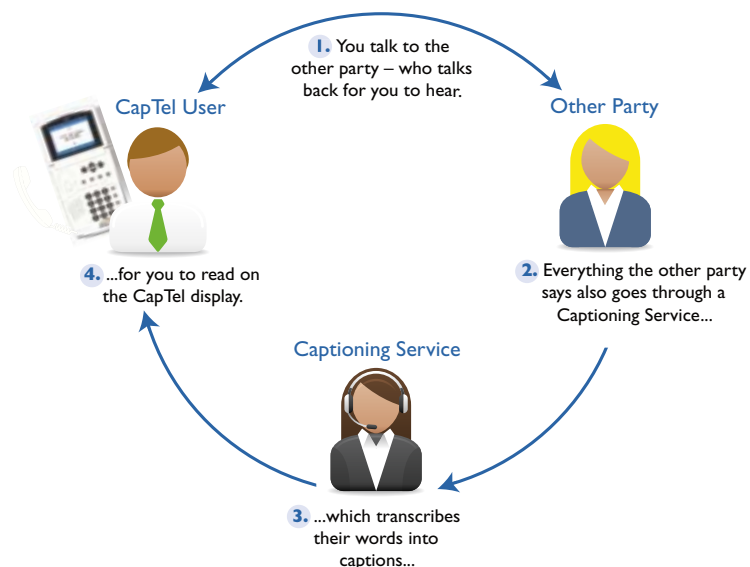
1. You talk to the other party – who talks back for you to hear.

CapTel User

Other Party

4. ...for you to read on the CapTel display.

2. Everything the other party says also goes through a Captioning Service...

Captioning Service

3. ...which transcribes their words into captions...